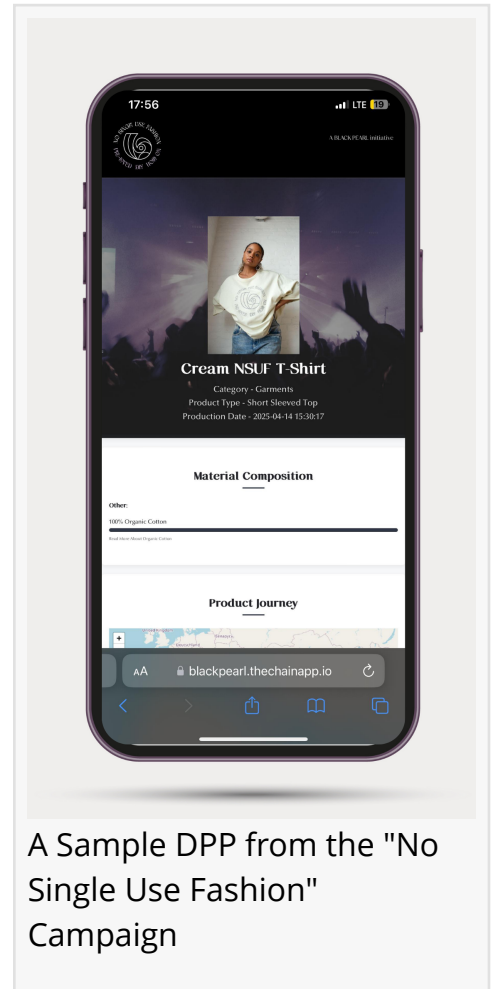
17:56

LTE 19

NO SINGLE USE FASHION

A BLACKPEARL initiative

Cream NSUF T-Shirt

Category - Garments

Product Type - Short Sleeved Top

Production Date - 2025-04-14 15:30:17

Material Composition

Other:

100% Organic Cotton

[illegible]

Product Journey

+

AA blackpearl.thechainapp.io

A Sample DPP from the "No Single Use Fashion" Campaign